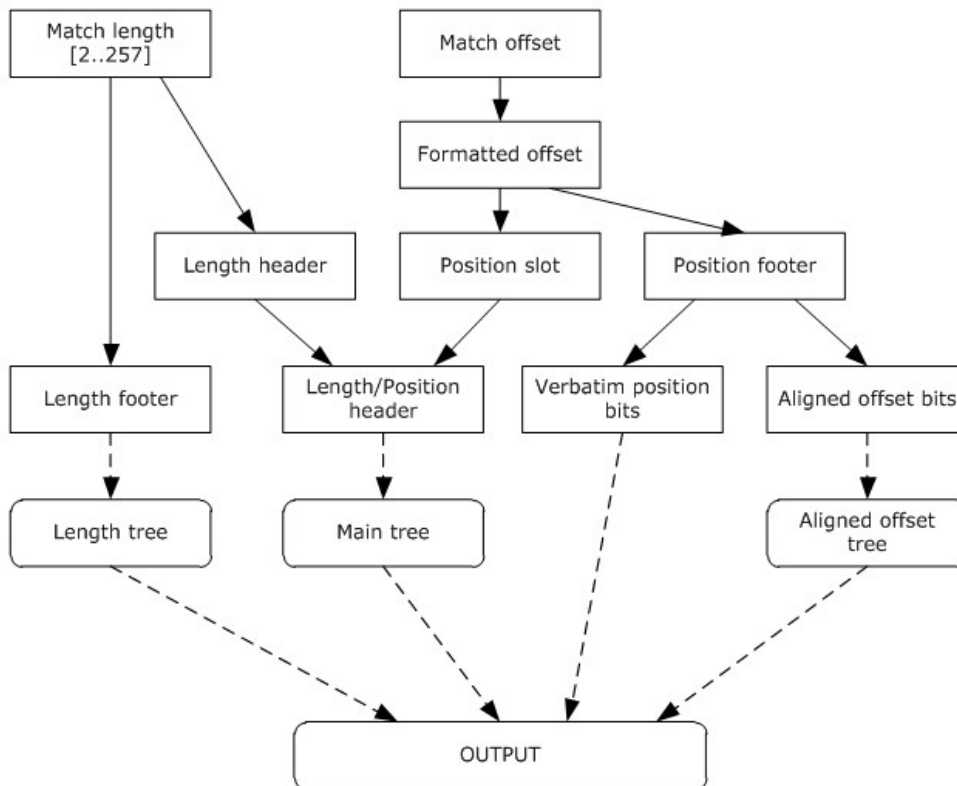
Match length [2..257]

Match offset

Formatted offset

Length header

Position slot

Position footer

Length footer

Length/Position header

Verbatim position bits

Aligned offset bits

Length tree

Main tree

Aligned offset tree

OUTPUT